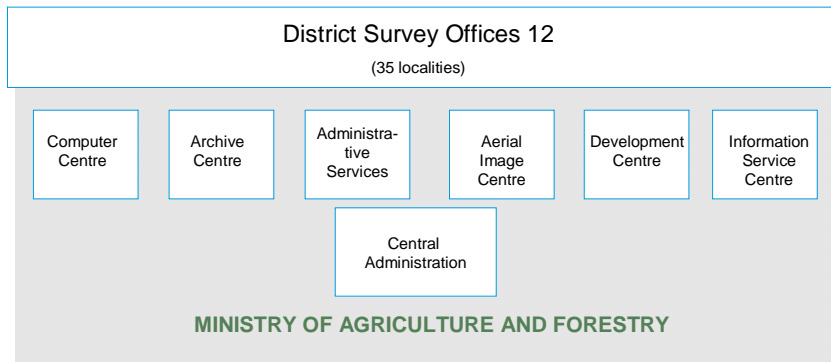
District Survey Offices 12

(35 localities)

Computer Centre

Archive Centre

Administrative Services

Aerial Image Centre

Development Centre

Information Service Centre

Central Administration

MINISTRY OF AGRICULTURE AND FORESTRY